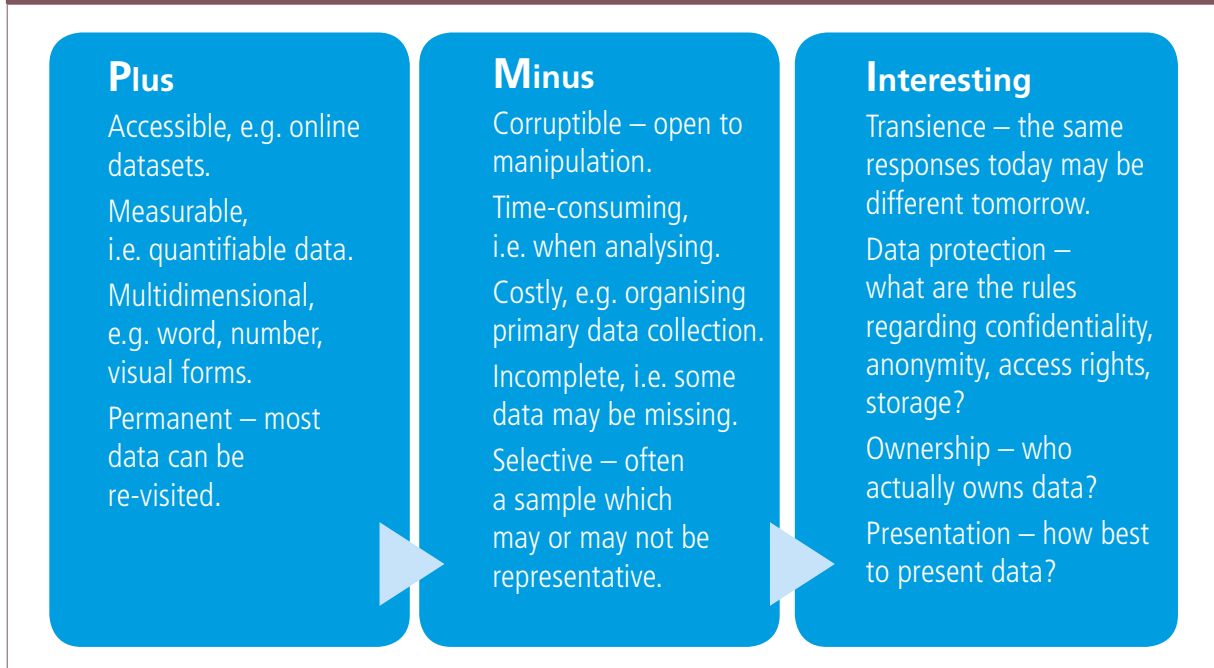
Plus

Accessible, e.g. online datasets.

Measurable, i.e. quantifiable data.

Multidimensional, e.g. word, number, visual forms.

Permanent – most data can be re-visited.

Minus

Corruptible – open to manipulation.

Time-consuming, i.e. when analysing.

Costly, e.g. organising primary data collection.

Incomplete, i.e. some data may be missing.

Selective – often a sample which may or may not be representative.

Interesting

Transience – the same responses today may be different tomorrow.

Data protection – what are the rules regarding confidentiality, anonymity, access rights, storage?

Ownership – who actually owns data?

Presentation – how best to present data?